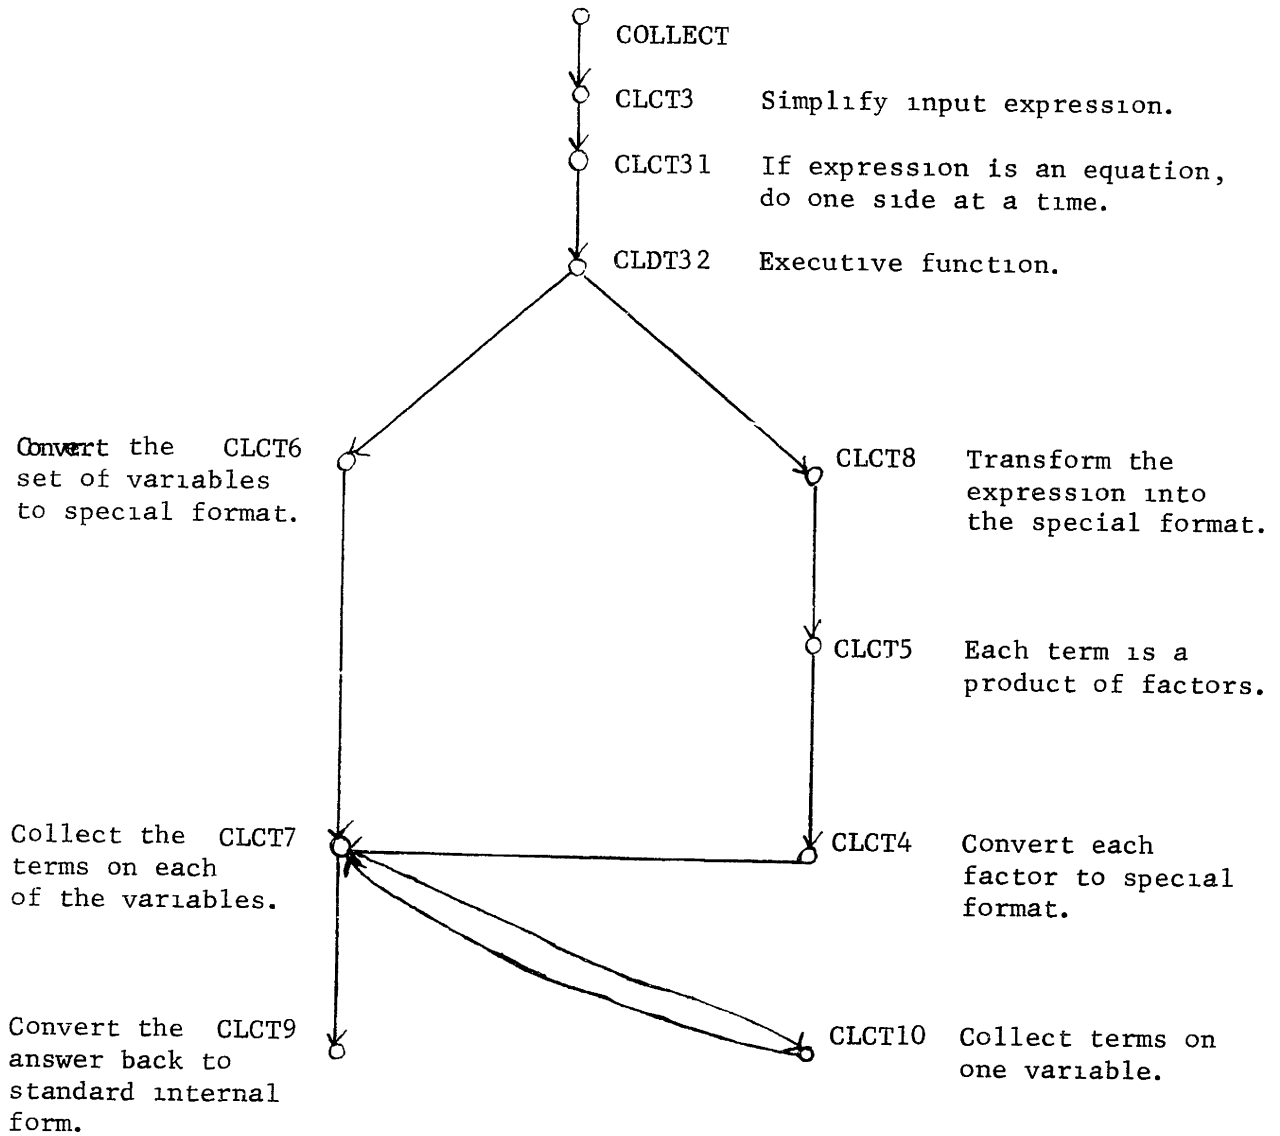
COLLECT

CLCT3 Simplify input expression.

CLCT31 If expression is an equation, do one side at a time.

CLDT32 Executive function.

Convert the set of variables to special format. CLCT6

CLCT8 Transform the expression into the special format.

CLCT5 Each term is a product of factors.

Collect the terms on each of the variables. CLCT7

CLCT4 Convert each factor to special format.

Convert the answer back to standard internal form. CLCT9

CLCT10 Collect terms on one variable.